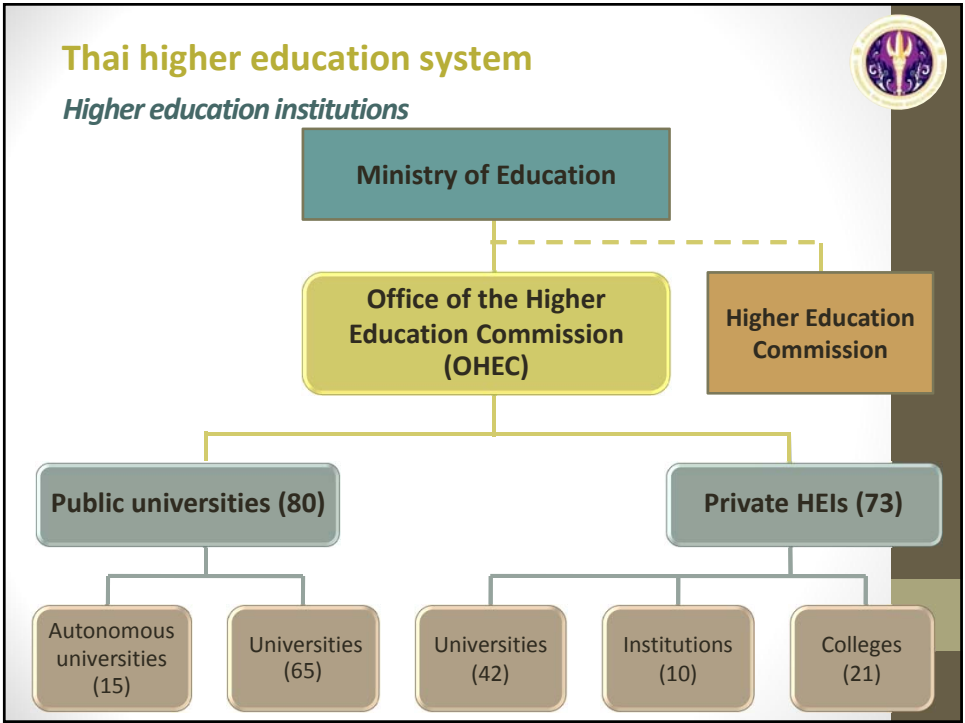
Thai higher education system

Higher education institutions

Ministry of Education

Office of the Higher Education Commission (OHEC)

Higher Education Commission

Public universities (80)

Private HEIs (73)

Autonomous universities (15)

Universities (65)

Universities (42)

Institutions (10)

Colleges (21)